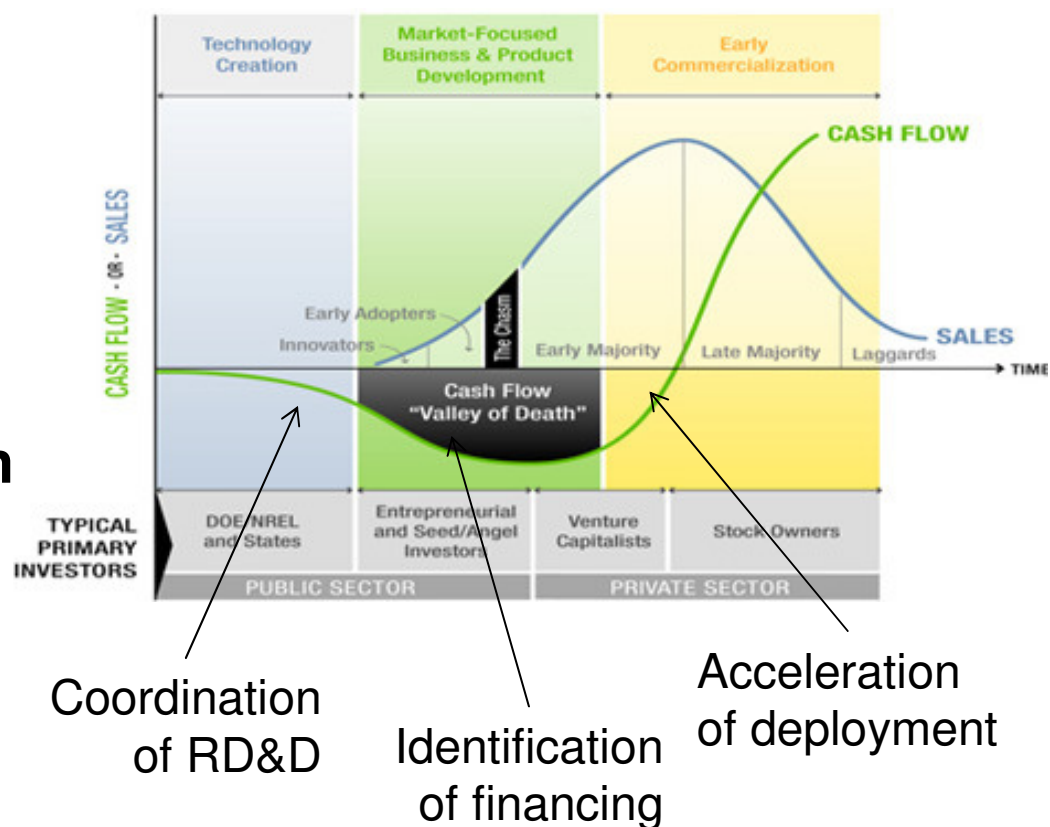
Technology Creation

Market-Focused Business & Product Development

Early Commercialization

CASH FLOW - OR - SALES

CASH FLOW

SALES

Early Adopters

Innovators

The Chasm

Early Majority

Late Majority

Laggards

TIME

Cash Flow "Valley of Death"

TYPICAL PRIMARY INVESTORS

DOE/NREL and States

Entrepreneurial and Seed/Angel Investors

Venture Capitalists

Stock Owners

PUBLIC SECTOR

PRIVATE SECTOR

Coordination of RD&D

Identification of financing

Acceleration of deployment